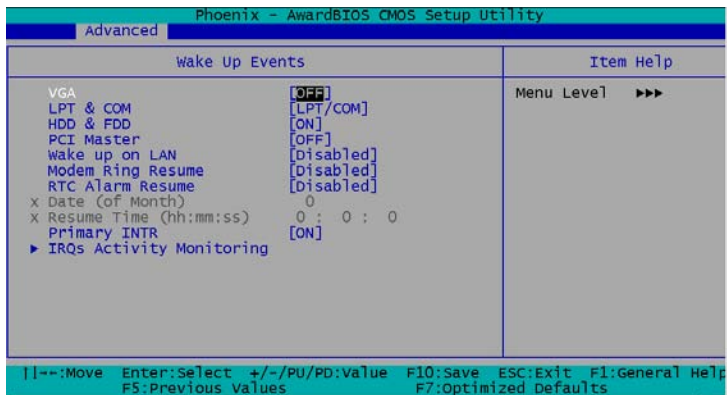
Phoenix - AwardBIOS CMOS Setup Utility
Advanced

Wake Up Events

Item Help

VGA [OFF]
LPT & COM [LPT/COM]
HDD & FDD [ON]
PCI Master [OFF]
Wake up on LAN [Disabled]
Modem Ring Resume [Disabled]
RTC Alarm Resume [Disabled]
x Date (of Month) 0
x Resume Time (hh:mm:ss) 0 : 0 : 0
Primary INTR [ON]
▶ IRQs Activity Monitoring

Menu Level ▶▶▶

↑↓→←:Move Enter:Select +/-/PU/PD:Value F10:Save ESC:Exit F1:General Help
F5:Previous Values F7:Optimized Defaults